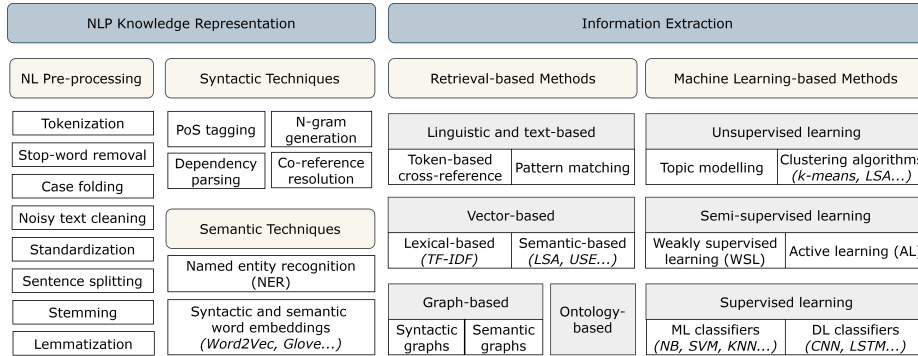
NLP Knowledge Representation

Information Extraction

NL Pre-processing

Syntactic Techniques

Retrieval-based Methods

Machine Learning-based Methods

Tokenization

Stop-word removal

Case folding

Noisy text cleaning

Standardization

Sentence splitting

Stemming

Lemmatization

PoS tagging

N-gram generation

Dependency parsing

Co-reference resolution

Semantic Techniques

Named entity recognition (NER)

Syntactic and semantic word embeddings *(Word2Vec, Glove...)*

Linguistic and text-based

Token-based cross-reference

Pattern matching

Vector-based

Lexical-based *(TF-IDF)*

Semantic-based *(LSA, USE...)*

Graph-based

Syntactic graphs

Semantic graphs

Ontology-based

Unsupervised learning

Topic modelling

Clustering algorithms *(k-means, LSA...)*

Semi-supervised learning

Weakly supervised learning (WSL)

Active learning (AL)

Supervised learning

ML classifiers *(NB, SVM, KNN...)*

DL classifiers *(CNN, LSTM...)*